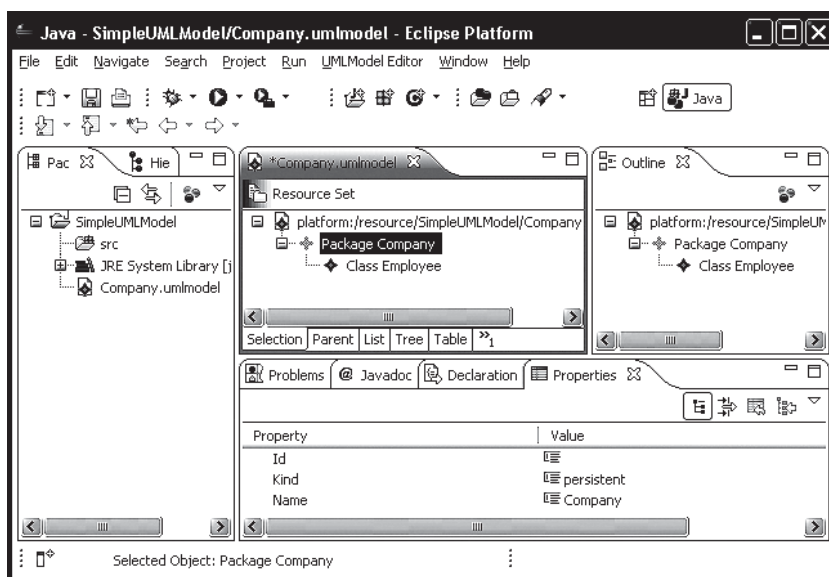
Java - SimpleUMLModel/Company.umlmodel - Eclipse Platform

File Edit Navigate Search Project Run UMLModel Editor Window Help

Java

Pac Hie

SimpleUMLModel
src
JRE System Library [j
Company.umlmodel

*Company.umlmodel

Resource Set
platform:/resource/SimpleUMLModel/Company
Package Company
Class Employee

Selection Parent List Tree Table »1

Outline

platform:/resource/SimpleUM
Package Company
Class Employee

Problems @ Javadoc Declaration Properties

| Property | Value |
|---|---|
| Id | |
| Kind | persistent |
| Name | Company |

Selected Object: Package Company